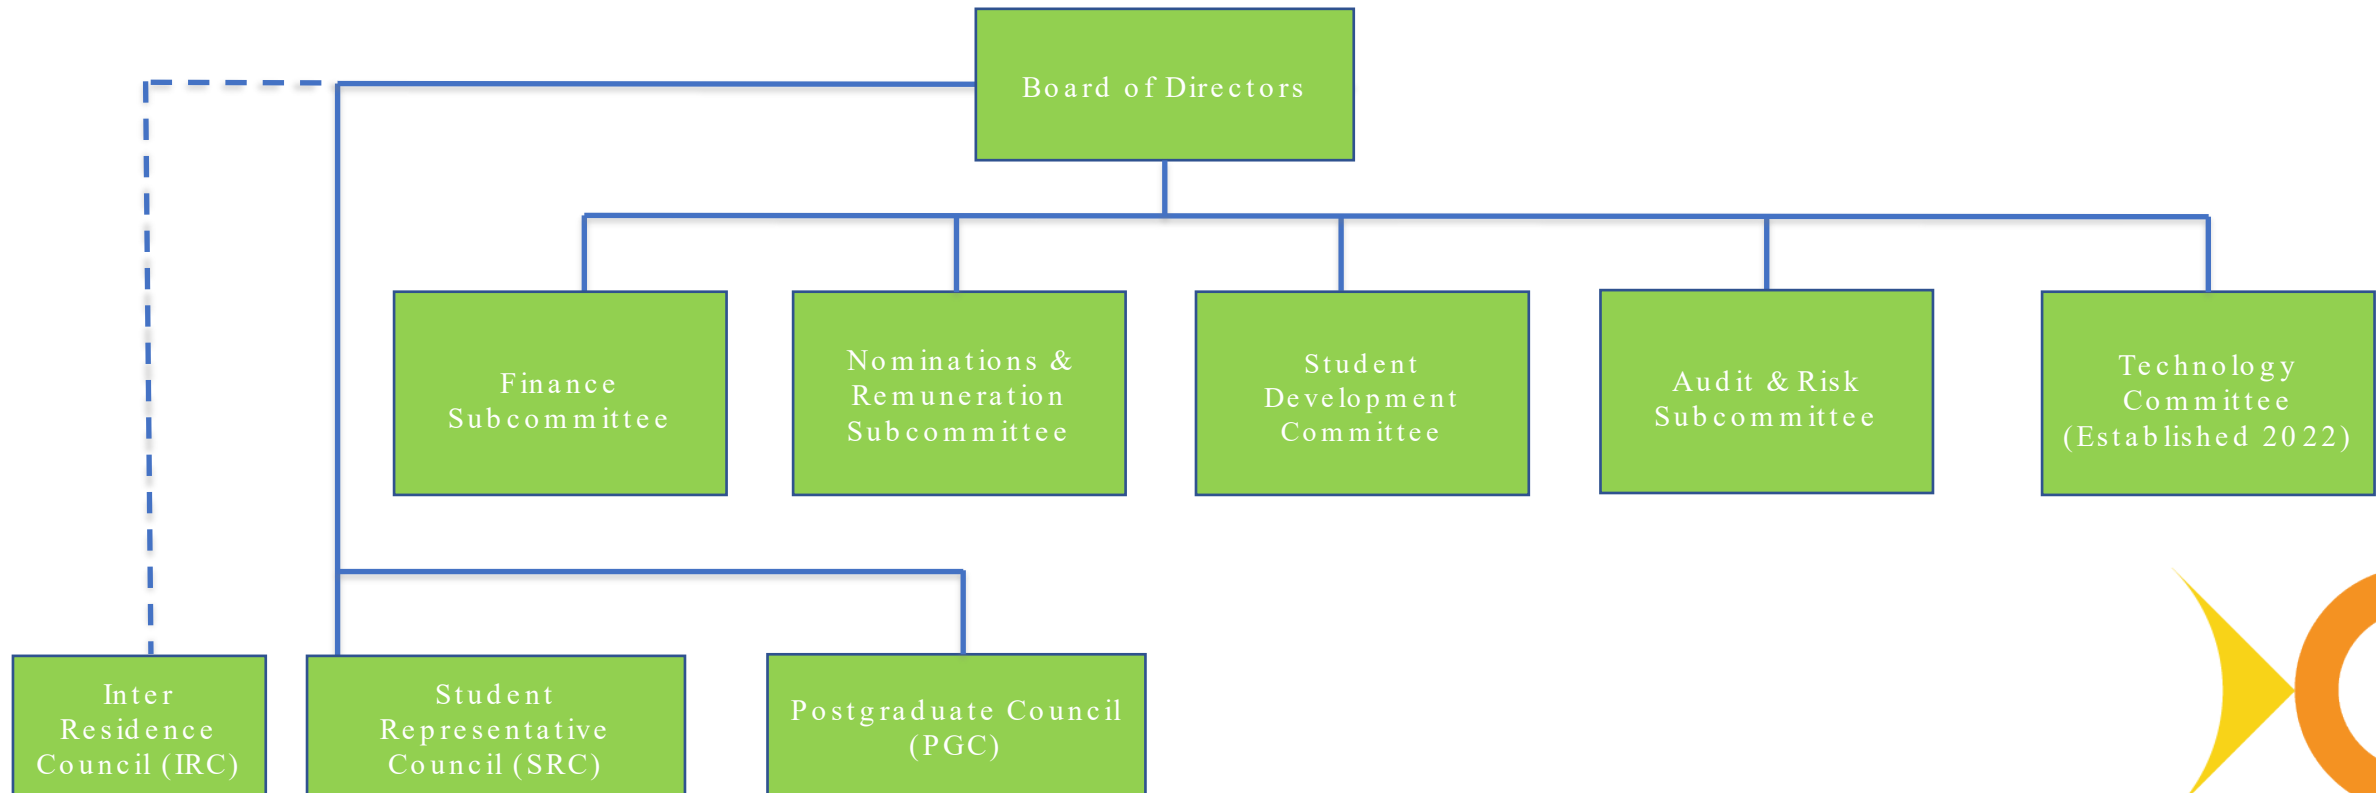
Board of Directors

Finance Subcommittee

Nominations & Remuneration Subcommittee

Student Development Committee

Audit & Risk Subcommittee

Technology Committee (Established 2022)

Inter Residence Council (IRC)

Student Representative Council (SRC)

Postgraduate Council (PGC)